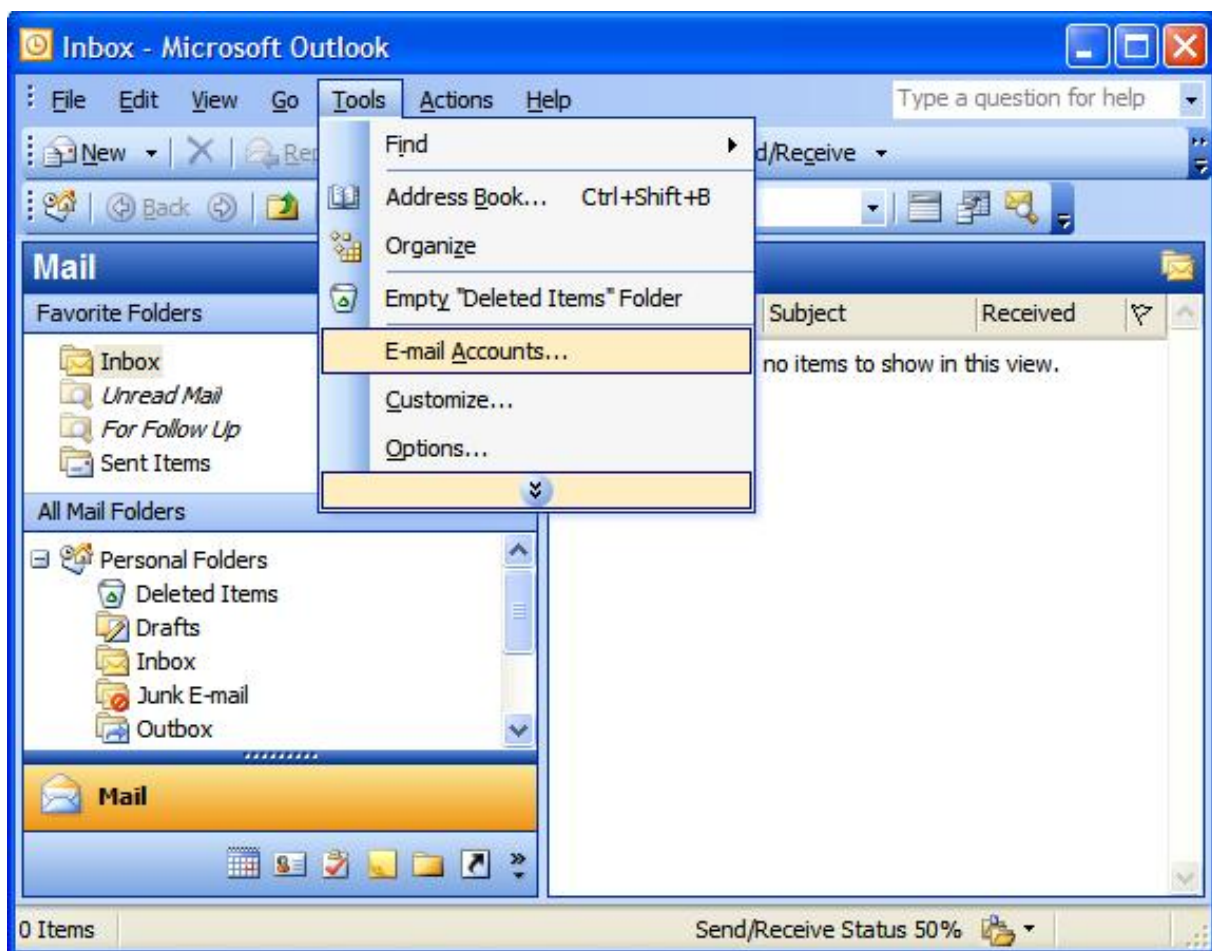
Inbox - Microsoft Outlook

File Edit View Go Tools Actions Help

Type a question for help

New Re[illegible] d/Receive

Back

Find
Address Book... Ctrl+Shift+B
Organize
Empty "Deleted Items" Folder
E-mail Accounts...
Customize...
Options...

Mail

Favorite Folders

Inbox
Unread Mail
For Follow Up
Sent Items

All Mail Folders

Personal Folders
Deleted Items
Drafts
Inbox
Junk E-mail
Outbox

Mail

Subject Received

no items to show in this view.

0 Items

Send/Receive Status 50%